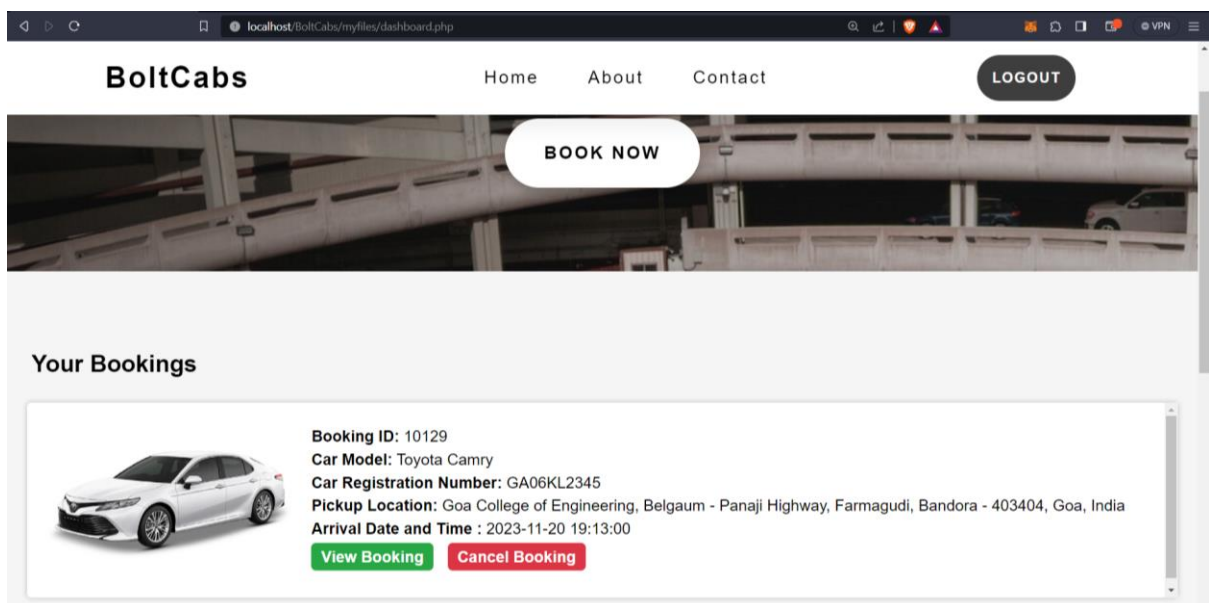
localhost/BoltCabs/myfiles/dashboard.php

VPN

BoltCabs

Home About Contact

LOGOUT

BOOK NOW

Your Bookings

**Booking ID:** 10129
**Car Model:** Toyota Camry
**Car Registration Number:** GA06KL2345
**Pickup Location:** Goa College of Engineering, Belgaum - Panaji Highway, Farmagudi, Bandora - 403404, Goa, India
**Arrival Date and Time :** 2023-11-20 19:13:00

View Booking Cancel Booking